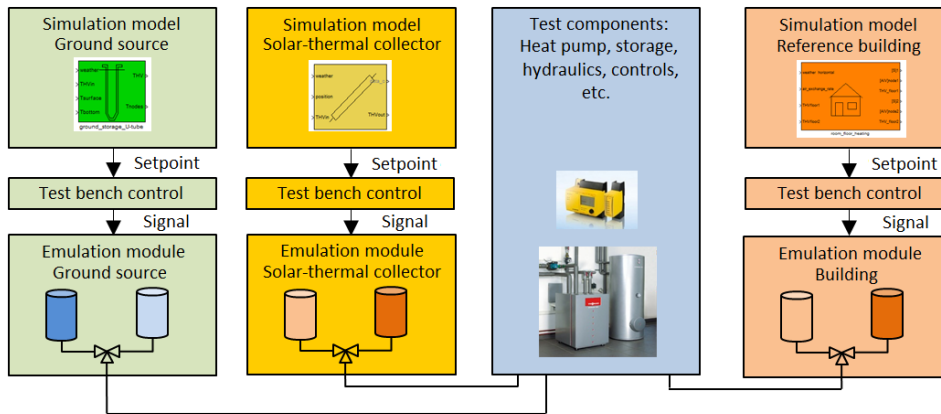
Simulation model
Ground source

weather
THVin
TsoilTop
Tbottom
THVout
ground_storage_U-tube

Setpoint

Test bench control

Signal

Emulation module
Ground source

Simulation model
Solar-thermal collector

weather
position
THVin
THVout

Setpoint

Test bench control

Signal

Emulation module
Solar-thermal collector

Test components:
Heat pump, storage, hydraulics, controls, etc.

Simulation model
Reference building

weather
air_exchange_rate
THVin
THVout
room_floor_heating

Setpoint

Test bench control

Signal

Emulation module
Building